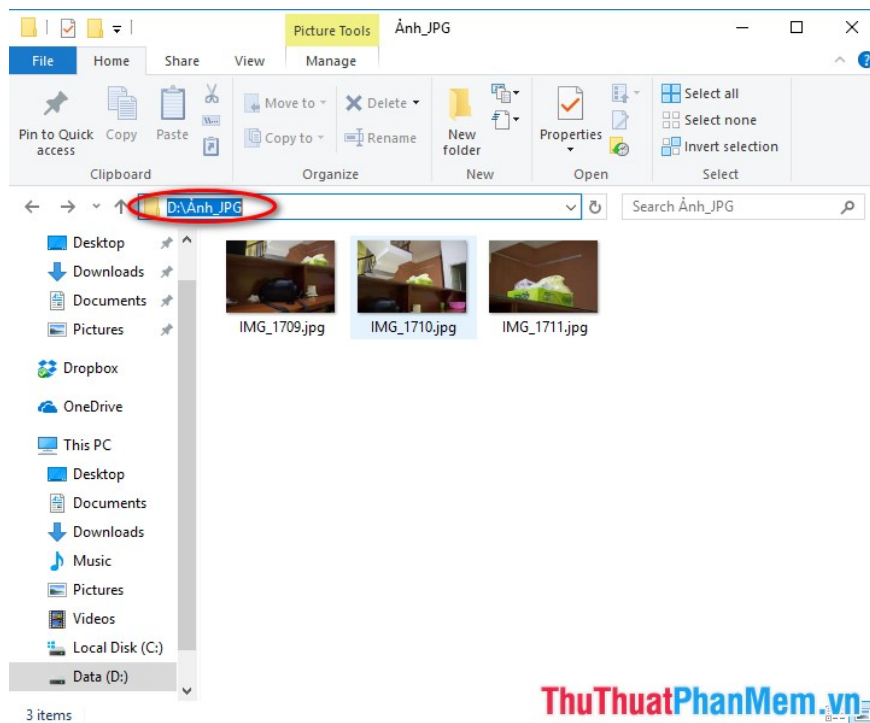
Picture Tools Ảnh_JPG

File Home Share View Manage

Pin to Quick access Copy Paste

Clipboard

Move to Delete Copy to Rename

Organize

New folder

New

Properties

Open

Select all Select none Invert selection

Select

D:\Ảnh_JPG

Search Ảnh_JPG

Desktop
Downloads
Documents
Pictures
Dropbox
OneDrive
This PC
Desktop
Documents
Downloads
Music
Pictures
Videos
Local Disk (C:)
Data (D:)

IMG_1709.jpg IMG_1710.jpg IMG_1711.jpg

3 items

ThuThuatPhanMem.vn